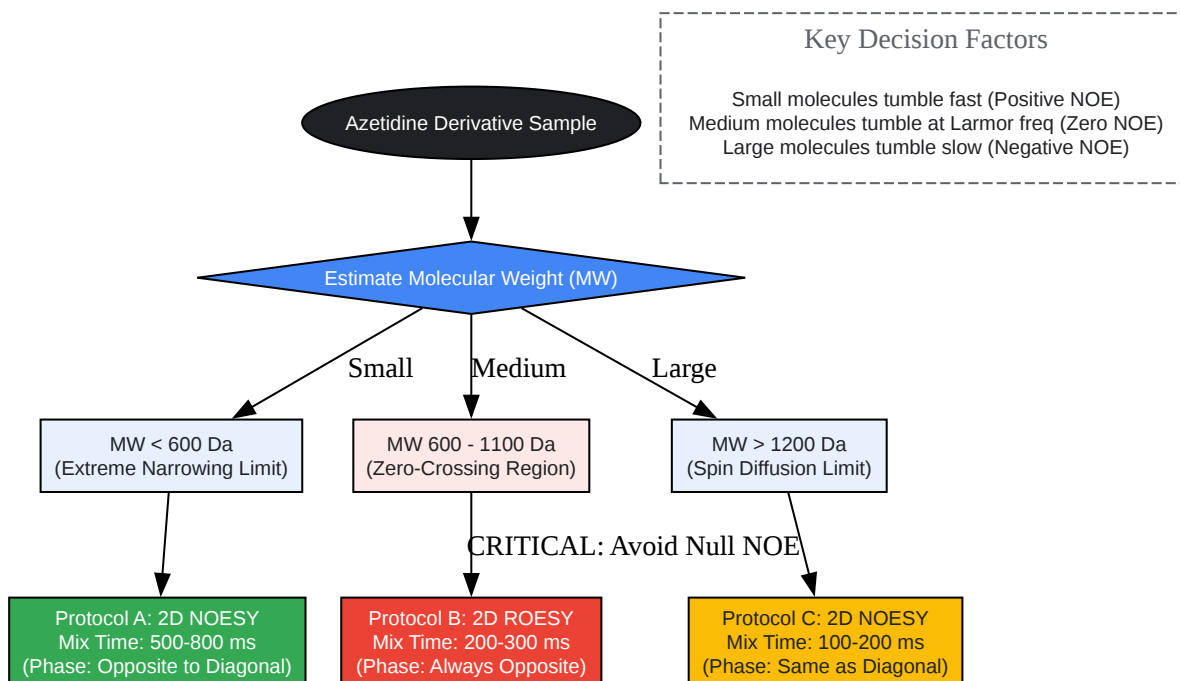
Key Decision Factors

Small molecules tumble fast (Positive NOE)
Medium molecules tumble at Larmor freq (Zero NOE)
Large molecules tumble slow (Negative NOE)

Azetidine Derivative Sample

Estimate Molecular Weight (MW)

Small

Medium

Large

MW < 600 Da
(Extreme Narrowing Limit)

MW 600 - 1100 Da
(Zero-Crossing Region)

MW > 1200 Da
(Spin Diffusion Limit)

CRITICAL: Avoid Null NOE

Protocol A: 2D NOESY
Mix Time: 500-800 ms
(Phase: Opposite to Diagonal)

Protocol B: 2D ROESY
Mix Time: 200-300 ms
(Phase: Always Opposite)

Protocol C: 2D NOESY
Mix Time: 100-200 ms
(Phase: Same as Diagonal)